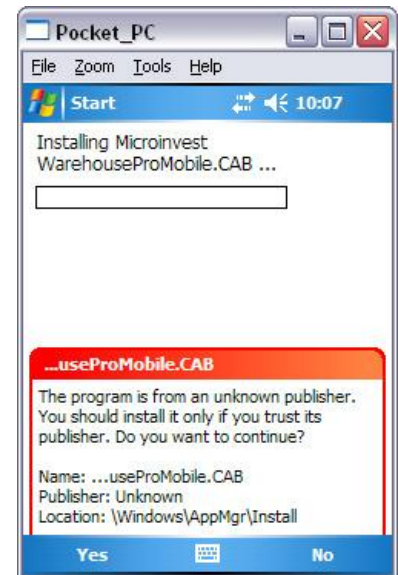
Pocket_PC

File Zoom Tools Help

Start 10:07

Installing Microinvest WarehouseProMobile.CAB ...

...useProMobile.CAB

The program is from an unknown publisher. You should install it only if you trust its publisher. Do you want to continue?

Name: ...useProMobile.CAB
Publisher: Unknown
Location: \Windows\AppMgr\Install

Yes No